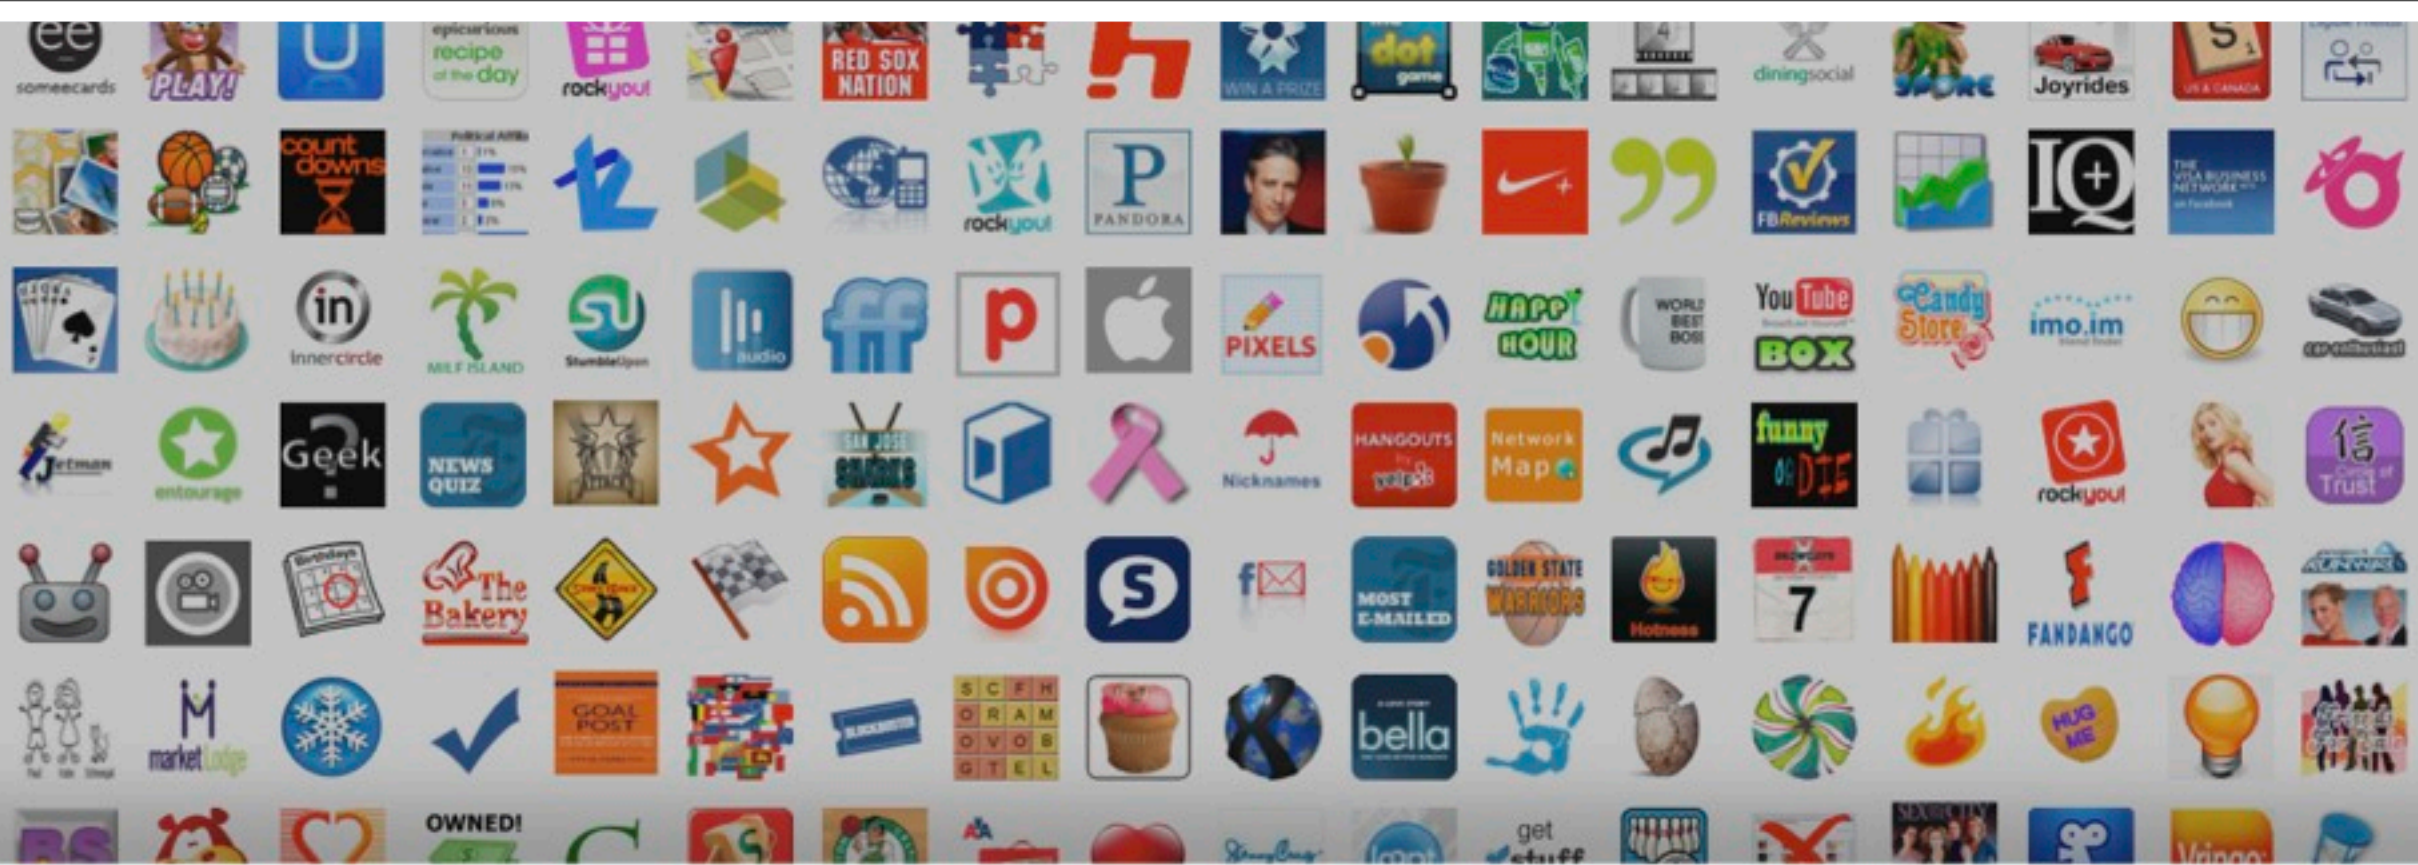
someecards
PLAY!
epicurious recipe of the day
rockyou!
RED SOX NATION
WIN A PRIZE
dot game
diningsocial
SPORE
Joyrides
USA CANADA

count downs
rockyou!
PANDORA
FBReviews
IQ
THE VISA BUSINESS NETWORK

innercircle
MILF ISLAND
StumbleUpon
audio
ff
p
PIXELS
HAPPY HOUR
WORLD BEST BOSS
YouTube BOX
Candy Store
imo.im

Jetman
entourage
Geek
NEWS QUIZ
SAN JOSE SHARKS
Nicknames
HANGOUTS by yelp
Network Map
funny or DIE
rockyou!
Circle of Trust

Birthdays
The Bakery
MOST E-MAILED
GOLDEN STATE WARRIORS
Hotness
7
FANDANGO
RUNWAY

market lodge
GOAL POST
S C F H
O R A M
O V O B
G T E L
bella
HUG ME

OWNED!
get stuff